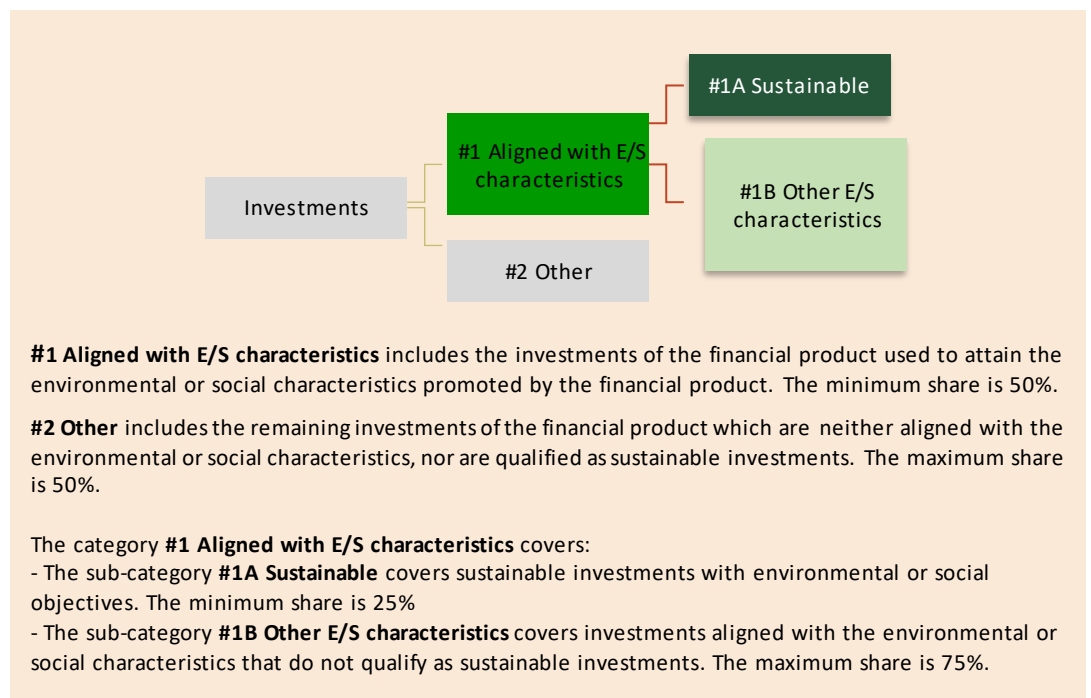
#1A Sustainable

#1 Aligned with E/S characteristics

Investments

#1B Other E/S characteristics

#2 Other

**#1 Aligned with E/S characteristics** includes the investments of the financial product used to attain the environmental or social characteristics promoted by the financial product. The minimum share is 50%.

**#2 Other** includes the remaining investments of the financial product which are neither aligned with the environmental or social characteristics, nor are qualified as sustainable investments. The maximum share is 50%.

The category **#1 Aligned with E/S characteristics** covers:
- The sub-category **#1A Sustainable** covers sustainable investments with environmental or social objectives. The minimum share is 25%
- The sub-category **#1B Other E/S characteristics** covers investments aligned with the environmental or social characteristics that do not qualify as sustainable investments. The maximum share is 75%.